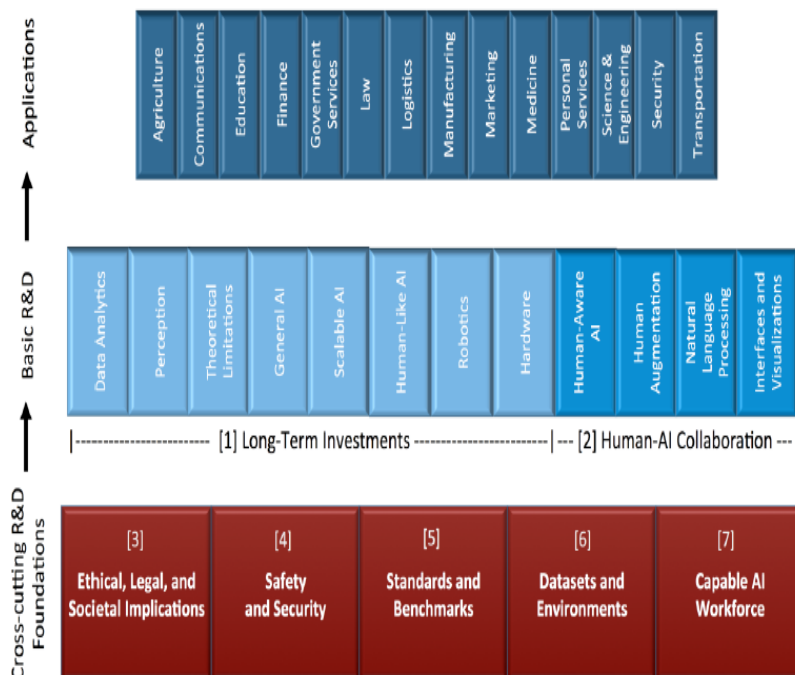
Applications

Agriculture
Communications
Education
Finance
Government Services
Law
Logistics
Manufacturing
Marketing
Medicine
Personal Services
Science & Engineering
Security
Transportation

Basic R&D

Data Analytics
Perception
Theoretical Limitations
General AI
Scalable AI
Human-Like AI
Robotics
Hardware
Human-Aware AI
Human Augmentation
Natural Language Processing
Interfaces and Visualizations

|------------------------ [1] Long-Term Investments ------------------------| --- [2] Human-AI Collaboration ---

Cross-cutting R&D Foundations

[3]
Ethical, Legal, and Societal Implications

[4]
Safety and Security

[5]
Standards and Benchmarks

[6]
Datasets and Environments

[7]
Capable AI Workforce